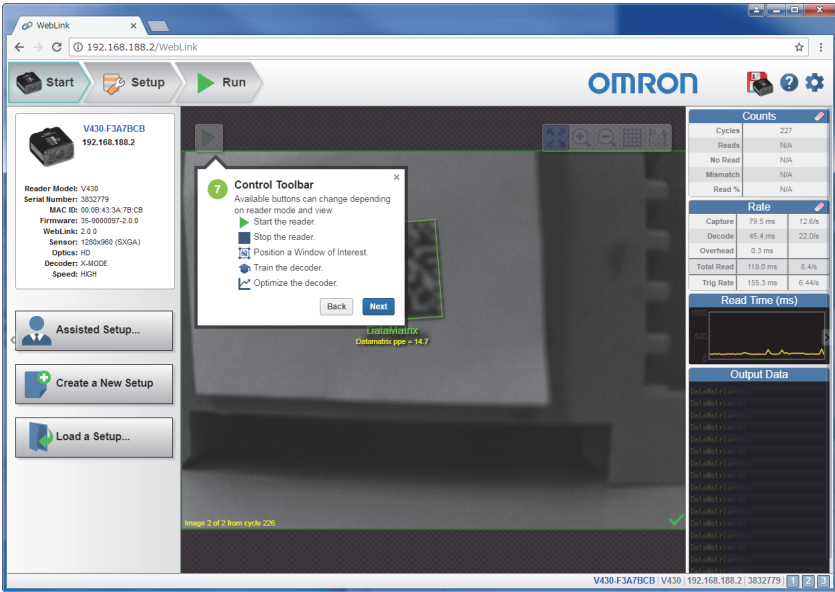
WebLink

192.168.188.2/WebLink

Start
Setup
Run

OMRON

V430-F3A7BCB
192.168.188.2

Reader Model: V430
Serial Number: 3832779
MAC ID: 00:0B:43:3A:7B:CB
Firmware: 35-9000097-2.0.0
WebLink: 2.0.0
Sensor: 1280x960 (SXGA)
Optics: HD
Decoder: X-MODE
Speed: HIGH

Assisted Setup...
Create a New Setup
Load a Setup...

7 Control Toolbar
Available buttons can change depending on reader mode and view
Start the reader.
Stop the reader.
Position a Window of Interest.
Train the decoder.
Optimize the decoder.
Back Next

DataMatrix
Datamatrix ppe = 14.7

Image 2 of 2 from cycle 226

Counts
| Cycles | 227 |
|---|---|
| Reads | N/A |
| No Read | N/A |
| Mismatch | N/A |
| Read % | N/A |

Rate
| Capture | 79.5 ms | 12.6/s |
|---|---|---|
| Decode | 45.4 ms | 22.0/s |
| Overhead | 0.3 ms | |
| Total Read | 119.0 ms | 8.4/s |
| Trig Rate | 155.3 ms | 6.44/s |

Read Time (ms)
500
0

Output Data
DataMatrix
DataMatrix
DataMatrix
DataMatrix
DataMatrix
DataMatrix
DataMatrix
DataMatrix
DataMatrix
DataMatrix
DataMatrix
DataMatrix
DataMatrix
DataMatrix
DataMatrix
DataMatrix
DataMatrix
DataMatrix
DataMatrix
DataMatrix

V430-F3A7BCB | V430 | 192.168.188.2 | 3832779 1 2 3